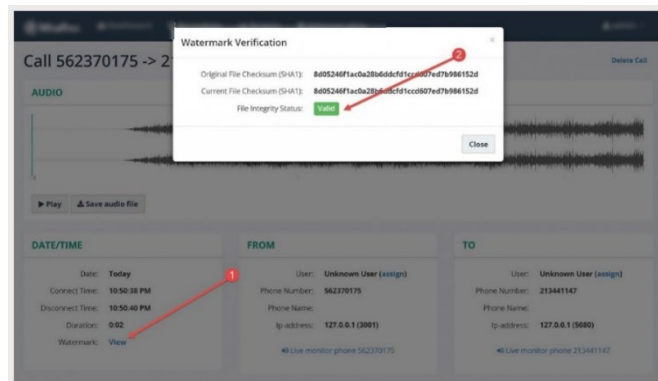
Call 562370175 -> 2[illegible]

Delete Call

AUDIO

Watermark Verification

×

Original File Checksum (SHA1): 8d05246f1ac0a28b6ddcfd1cc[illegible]07ed7b986152d

Current File Checksum (SHA1): 8d05246f1ac0a28b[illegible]dcfd1ccd607ed7b986152d

File Integrity Status: Valid

2

Close

▶ Play ⬇ Save audio file

DATE/TIME

Date: Today

Connect Time: 10:50:38 PM

Disconnect Time: 10:50:40 PM

Duration: 0:02

Watermark: View

1

FROM

User: Unknown User (assign)

Phone Number: 562370175

Phone Name:

Ip-address: 127.0.0.1 (3001)

Live monitor phone 562370175

TO

User: Unknown User (assign)

Phone Number: 213441147

Phone Name:

Ip-address: 127.0.0.1 (5080)

Live monitor phone 213441147